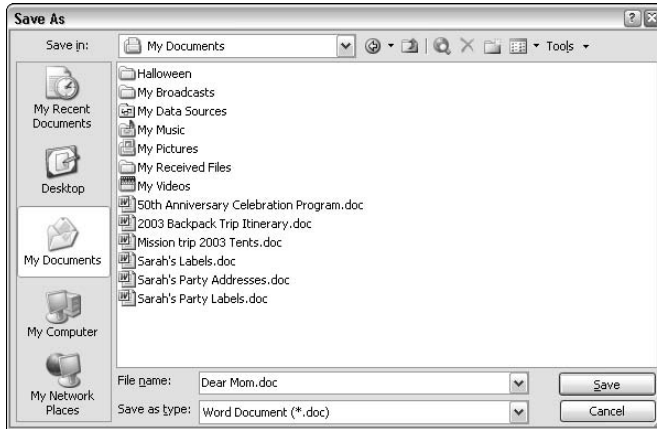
Save As

Save in: My Documents

Tools

My Recent Documents

Desktop

My Documents

My Computer

My Network Places

Halloween
My Broadcasts
My Data Sources
My Music
My Pictures
My Received Files
My Videos
50th Anniversary Celebration Program.doc
2003 Backpack Trip Itinerary.doc
Mission trip 2003 Tents.doc
Sarah's Labels.doc
Sarah's Party Addresses.doc
Sarah's Party Labels.doc

File name: Dear Mom.doc

Save as type: Word Document (*.doc)

Save

Cancel